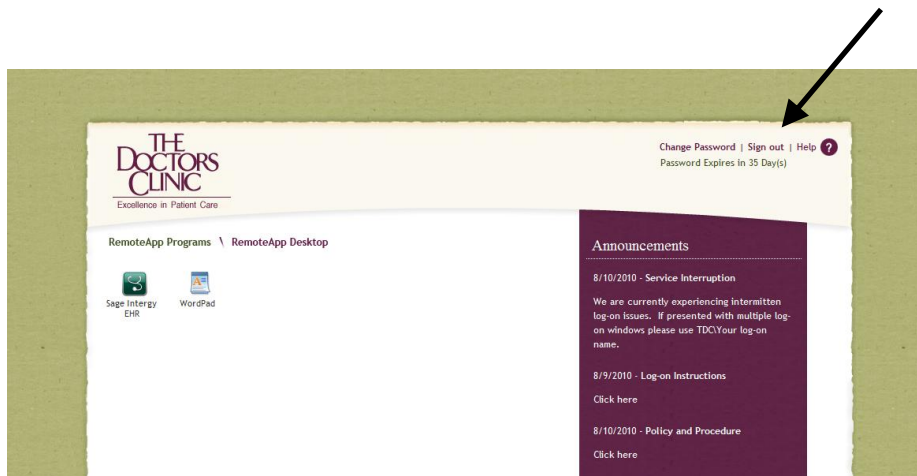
THE DOCTORS CLINIC
Excellence in Patient Care

Change Password | Sign out | Help ?
Password Expires in 35 Day(s)

RemoteApp Programs \ RemoteApp Desktop

Sage Intergy EHR

WordPad

Announcements

8/10/2010 - Service Interruption

We are currently experiencing intermitten log-on issues. If presented with multiple log-on windows please use TDC\Your log-on name.

8/9/2010 - Log-on Instructions

Click here

8/10/2010 - Policy and Procedure

Click here